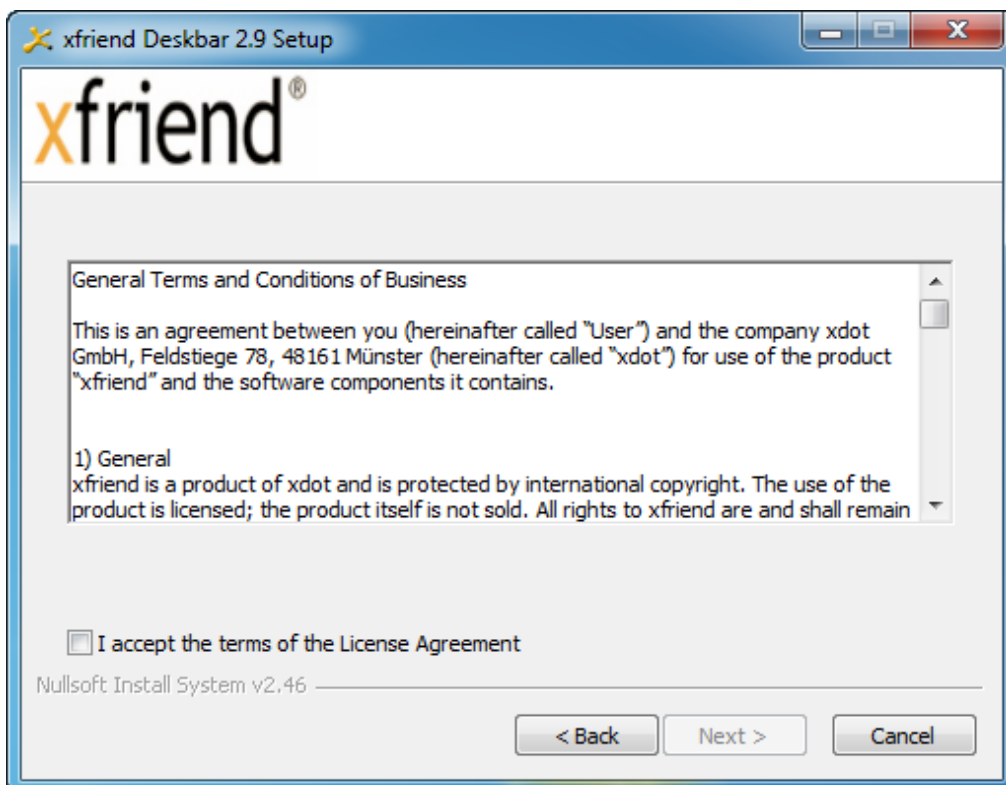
xfriend Deskbar 2.9 Setup

xfriend®

General Terms and Conditions of Business

This is an agreement between you (hereinafter called "User") and the company xdot GmbH, Feldstiege 78, 48161 Münster (hereinafter called "xdot") for use of the product "xfriend" and the software components it contains.

1) General
xfriend is a product of xdot and is protected by international copyright. The use of the product is licensed; the product itself is not sold. All rights to xfriend are and shall remain

I accept the terms of the License Agreement

Nullsoft Install System v2.46

< Back
Next >
Cancel